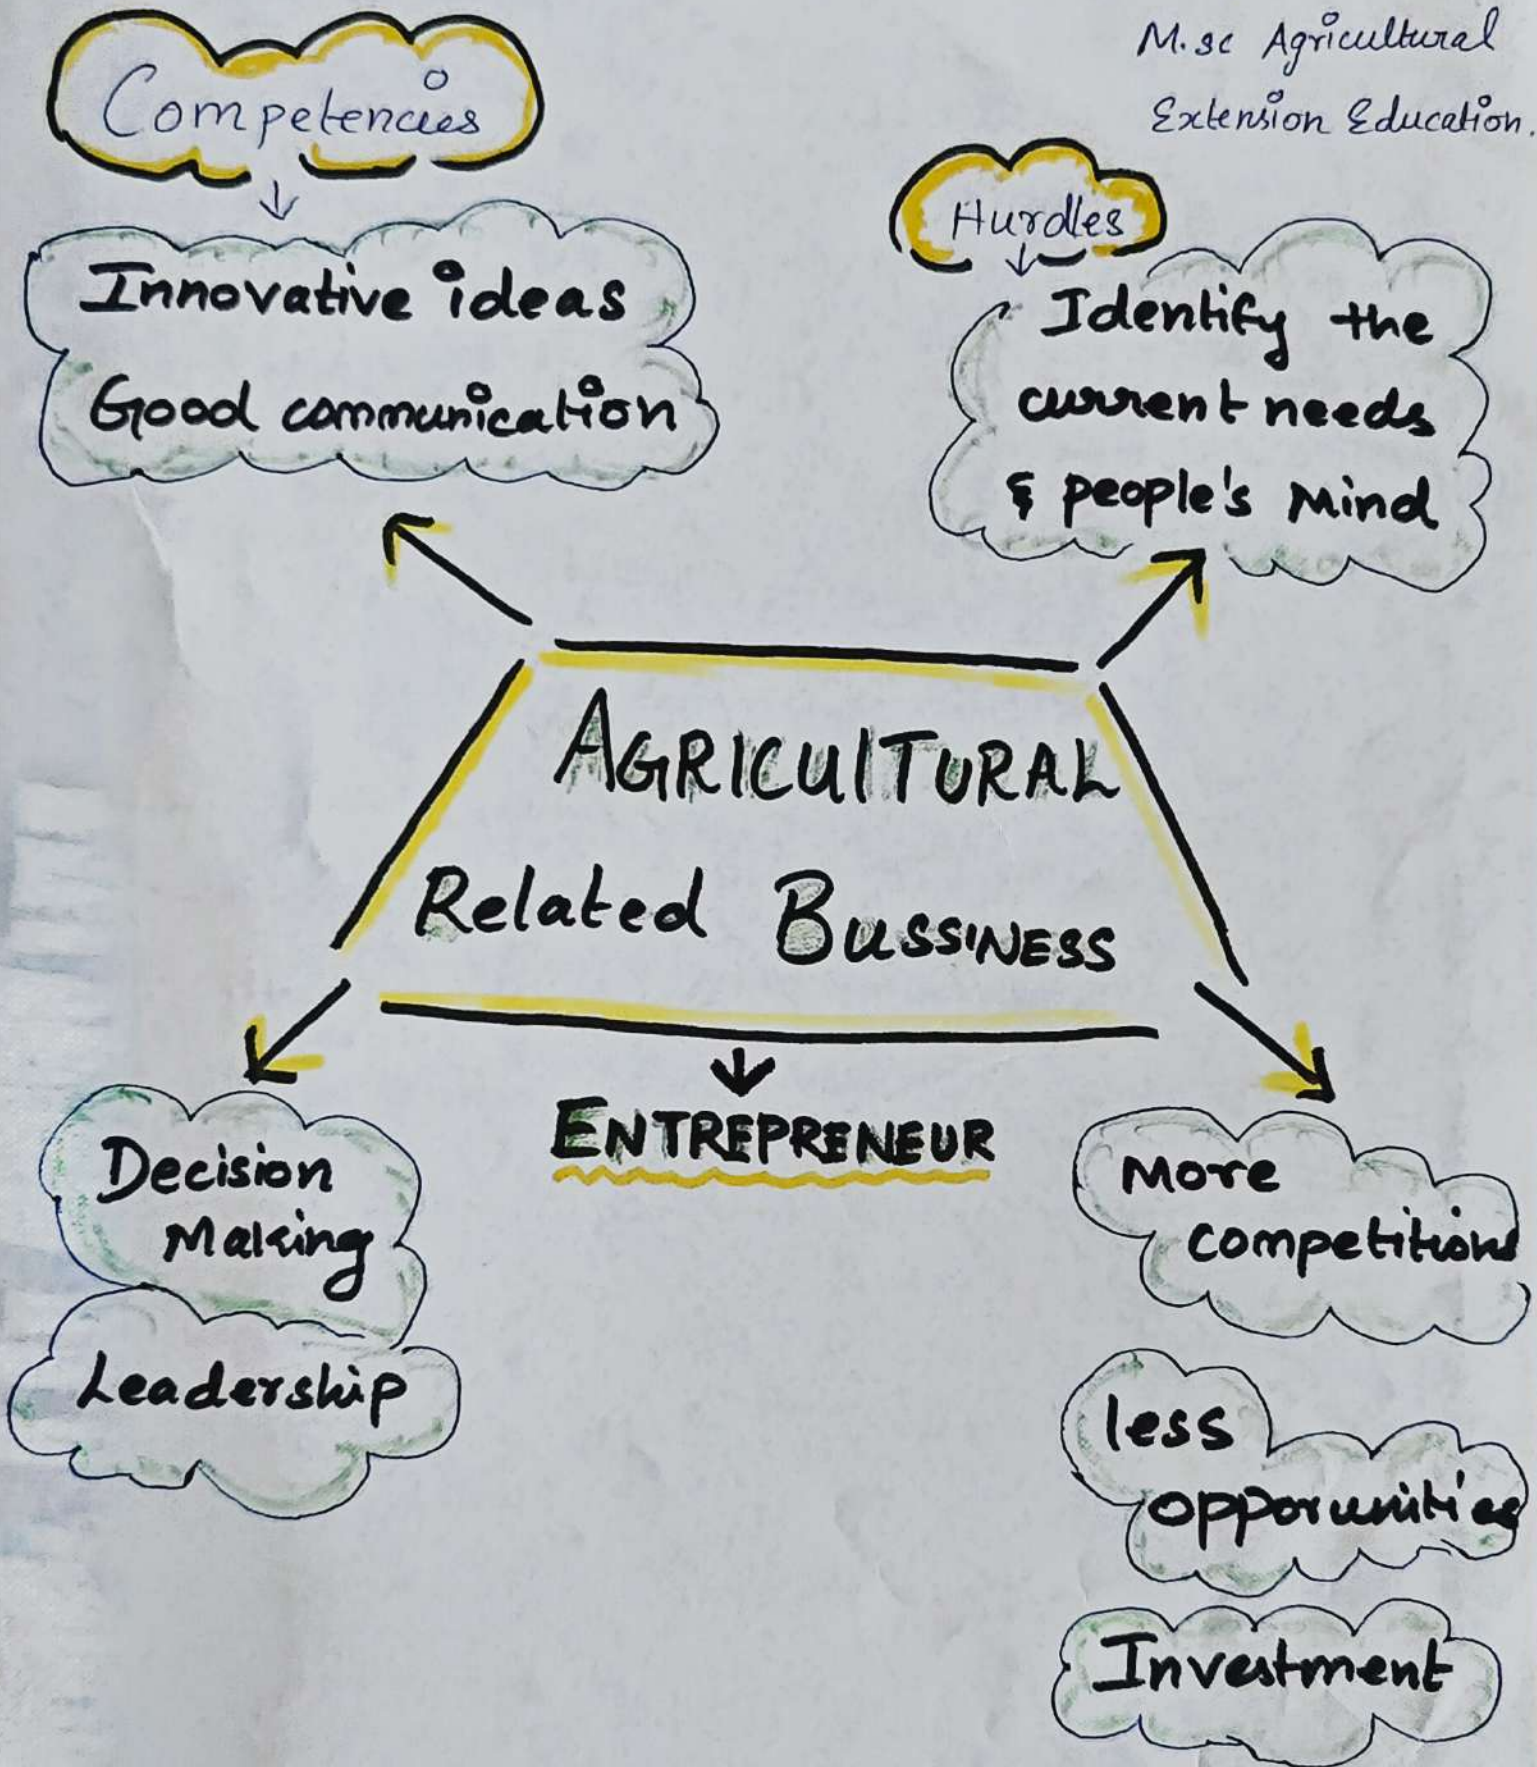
M.sc Agricultural Extension Education.

Competencies

Innovative ideas
Good communication

Hurdles

Identify the current needs & people's Mind

AGRICULTURAL Related BUSSINESS

ENTREPRENEUR

Decision Making

Leadership

More competitions

less opportunities

Investment